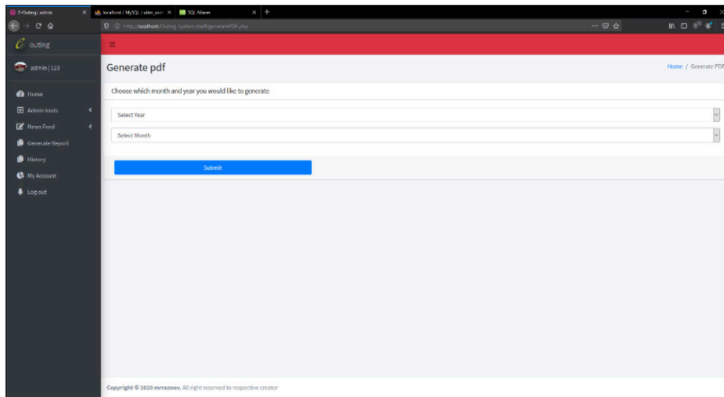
E-Outing | admin
localhost / MySQL / admin_user
SQL Viewer
http://localhost/Outing System/pdf/generatePDF.php

Outing
admin | 123
Home
Admin tools
News Feed
Generate Report
History
My Account
Log out

Generate pdf
Home / Generate PDF

Choose which month and year you would like to generate
Select Year
Select Month
Submit

Copyright © 2020 mrnazmer. All right reserved to respective creator